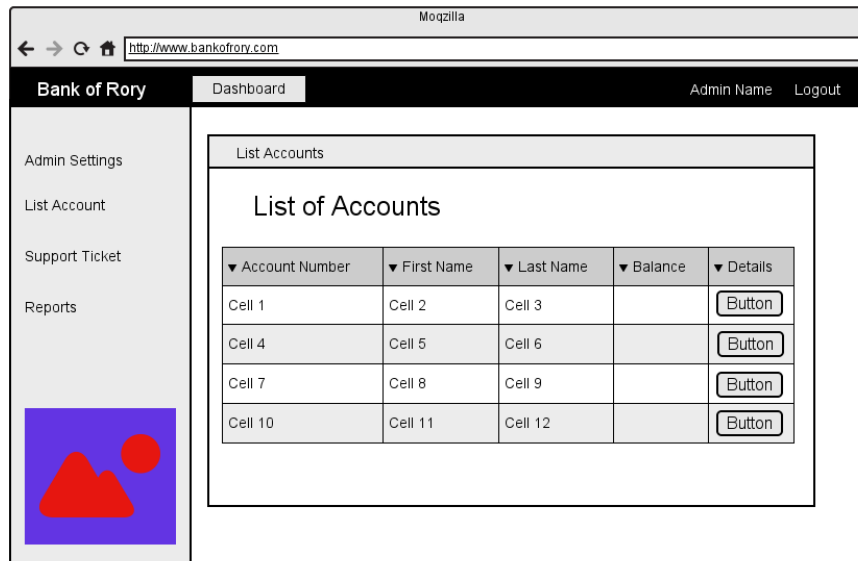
Moqzilla

http://www.bankofrory.com

Bank of Rory

Dashboard

Admin Name Logout

Admin Settings

List Account

Support Ticket

Reports

List Accounts

List of Accounts

| ▾ Account Number | ▾ First Name | ▾ Last Name | ▾ Balance | ▾ Details |
|---|---|---|---|---|
| Cell 1 | Cell 2 | Cell 3 | | Button |
| Cell 4 | Cell 5 | Cell 6 | | Button |
| Cell 7 | Cell 8 | Cell 9 | | Button |
| Cell 10 | Cell 11 | Cell 12 | | Button |